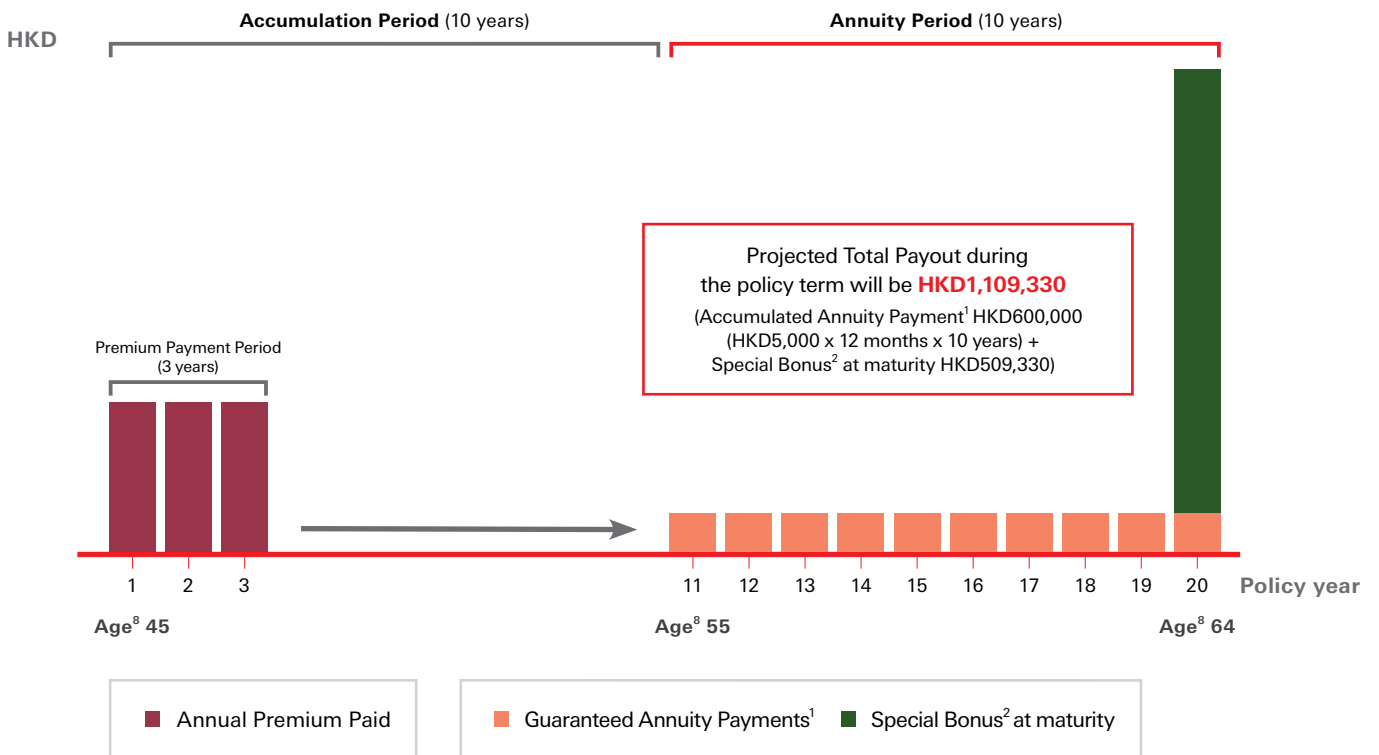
**Accumulation Period** (10 years)

**Annuity Period** (10 years)

**HKD**

Projected Total Payout during the policy term will be **HKD1,109,330**

(Accumulated Annuity Payment$^1$ HKD600,000 (HKD5,000 x 12 months x 10 years) + Special Bonus$^2$ at maturity HKD509,330)

Premium Payment Period (3 years)

1 2 3 11 12 13 14 15 16 17 18 19 20 **Policy year**

**Age$^8$ 45** **Age$^8$ 55** **Age$^8$ 64**

Annual Premium Paid

Guaranteed Annuity Payments$^1$ Special Bonus$^2$ at maturity